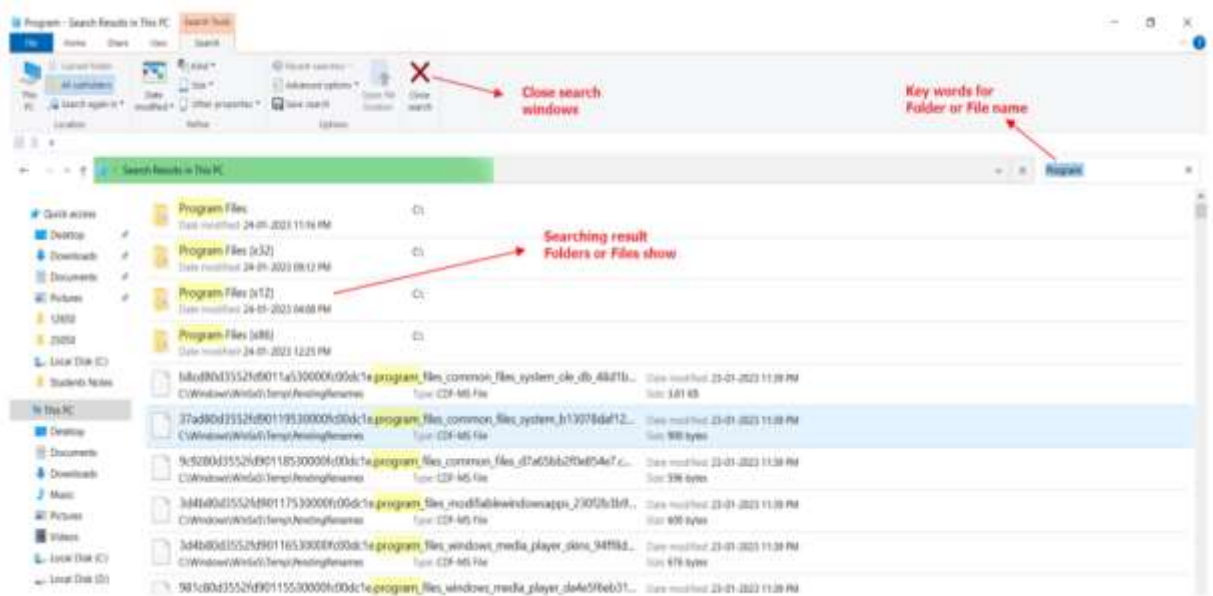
Program - Search Results in This PC | Search Tools
File Home Share View Search

Current folder
All subfolders
Search again in
Location
Date modified
Kind
Size
Other properties
Refine
Recent searches
Advanced options
Save search
Options
Open file location
Close search

Close search windows

Key words for Folder or File name

Search Results in This PC

Program

Quick access
Desktop
Downloads
Documents
Pictures
12650
25050
Local Disk (C:)
Students Notes
This PC
Desktop
Documents
Downloads
Music
Pictures
Videos
Local Disk (C:)
Local Disk (D:)

Program Files
Date modified: 24-01-2023 11:16 PM
C:\

Program Files (x32)
Date modified: 24-01-2023 09:12 PM
C:\

Searching result Folders or Files show

Program Files (x12)
Date modified: 24-01-2023 04:08 PM
C:\

Program Files (x86)
Date modified: 24-01-2023 12:25 PM
C:\

b8cd80d3552fd9011a530000fc00dc1e.program_files_common_files_system_ole_db_48d1b...
C:\Windows\WinSxS\Temp\PendingRenames
Type: CDF-MS File
Date modified: 23-01-2023 11:38 PM
Size: 3.81 KB

37ad80d3552fd90119530000fc00dc1e.program_files_common_files_system_b13078daf12...
C:\Windows\WinSxS\Temp\PendingRenames
Type: CDF-MS File
Date modified: 23-01-2023 11:38 PM
Size: 900 bytes

9c9280d3552fd90118530000fc00dc1e.program_files_common_files_d7a65bb2f0e854e7.c...
C:\Windows\WinSxS\Temp\PendingRenames
Type: CDF-MS File
Date modified: 23-01-2023 11:38 PM
Size: 596 bytes

3d4b80d3552fd90117530000fc00dc1e.program_files_modifiablewindowsapps_230f2b3b9...
C:\Windows\WinSxS\Temp\PendingRenames
Type: CDF-MS File
Date modified: 23-01-2023 11:38 PM
Size: 600 bytes

3d4b80d3552fd90116530000fc00dc1e.program_files_windows_media_player_skins_94ff8d...
C:\Windows\WinSxS\Temp\PendingRenames
Type: CDF-MS File
Date modified: 23-01-2023 11:38 PM
Size: 676 bytes

981c80d3552fd90115530000fc00dc1e.program_files_windows_media_player_da4e5f6eb31...
Date modified: 23-01-2023 11:38 PM